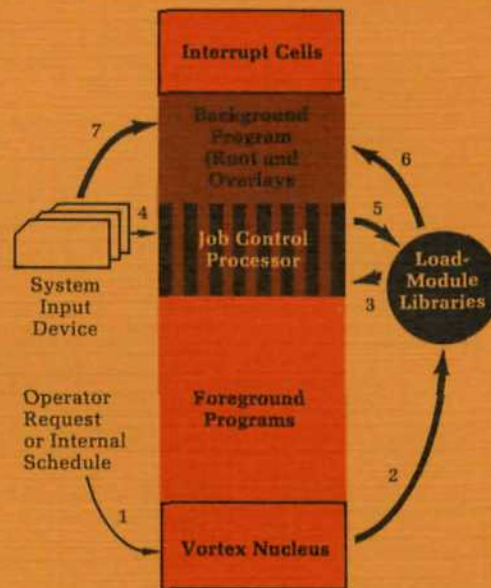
Interrupt Cells

Background Program (Root and Overlays)

7

6

4

5

Job Control Processor

Load-Module Libraries

System Input Device

3

Operator Request or Internal Schedule

Foreground Programs

2

1

Vortex Nucleus